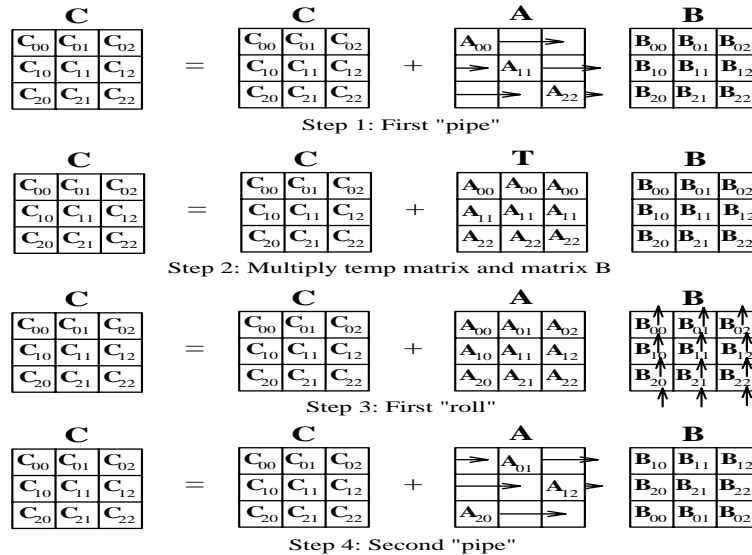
**C**

| $C_{00}$ | $C_{01}$ | $C_{02}$ |
|---|---|---|
| $C_{10}$ | $C_{11}$ | $C_{12}$ |
| $C_{20}$ | $C_{21}$ | $C_{22}$ |

=

**C**

| $C_{00}$ | $C_{01}$ | $C_{02}$ |
|---|---|---|
| $C_{10}$ | $C_{11}$ | $C_{12}$ |
| $C_{20}$ | $C_{21}$ | $C_{22}$ |

+

**A**

| $A_{00}$ | | |
|---|---|---|
| | $A_{11}$ | |
| | | $A_{22}$ |

**B**

| $B_{00}$ | $B_{01}$ | $B_{02}$ |
|---|---|---|
| $B_{10}$ | $B_{11}$ | $B_{12}$ |
| $B_{20}$ | $B_{21}$ | $B_{22}$ |

Step 1: First "pipe"

**C**

| $C_{00}$ | $C_{01}$ | $C_{02}$ |
|---|---|---|
| $C_{10}$ | $C_{11}$ | $C_{12}$ |
| $C_{20}$ | $C_{21}$ | $C_{22}$ |

=

**C**

| $C_{00}$ | $C_{01}$ | $C_{02}$ |
|---|---|---|
| $C_{10}$ | $C_{11}$ | $C_{12}$ |
| $C_{20}$ | $C_{21}$ | $C_{22}$ |

+

**T**

| $A_{00}$ | $A_{00}$ | $A_{00}$ |
|---|---|---|
| $A_{11}$ | $A_{11}$ | $A_{11}$ |
| $A_{22}$ | $A_{22}$ | $A_{22}$ |

**B**

| $B_{00}$ | $B_{01}$ | $B_{02}$ |
|---|---|---|
| $B_{10}$ | $B_{11}$ | $B_{12}$ |
| $B_{20}$ | $B_{21}$ | $B_{22}$ |

Step 2: Multiply temp matrix and matrix B

**C**

| $C_{00}$ | $C_{01}$ | $C_{02}$ |
|---|---|---|
| $C_{10}$ | $C_{11}$ | $C_{12}$ |
| $C_{20}$ | $C_{21}$ | $C_{22}$ |

=

**C**

| $C_{00}$ | $C_{01}$ | $C_{02}$ |
|---|---|---|
| $C_{10}$ | $C_{11}$ | $C_{12}$ |
| $C_{20}$ | $C_{21}$ | $C_{22}$ |

+

**A**

| $A_{00}$ | $A_{01}$ | $A_{02}$ |
|---|---|---|
| $A_{10}$ | $A_{11}$ | $A_{12}$ |
| $A_{20}$ | $A_{21}$ | $A_{22}$ |

**B**

| $B_{00}$ | $B_{01}$ | $B_{02}$ |
|---|---|---|
| $B_{10}$ | $B_{11}$ | $B_{12}$ |
| $B_{20}$ | $B_{21}$ | $B_{22}$ |

Step 3: First "roll"

**C**

| $C_{00}$ | $C_{01}$ | $C_{02}$ |
|---|---|---|
| $C_{10}$ | $C_{11}$ | $C_{12}$ |
| $C_{20}$ | $C_{21}$ | $C_{22}$ |

=

**C**

| $C_{00}$ | $C_{01}$ | $C_{02}$ |
|---|---|---|
| $C_{10}$ | $C_{11}$ | $C_{12}$ |
| $C_{20}$ | $C_{21}$ | $C_{22}$ |

+

**A**

| | $A_{01}$ | |
|---|---|---|
| | | $A_{12}$ |
| $A_{20}$ | | |

**B**

| $B_{10}$ | $B_{11}$ | $B_{12}$ |
|---|---|---|
| $B_{20}$ | $B_{21}$ | $B_{22}$ |
| $B_{00}$ | $B_{01}$ | $B_{02}$ |

Step 4: Second "pipe"